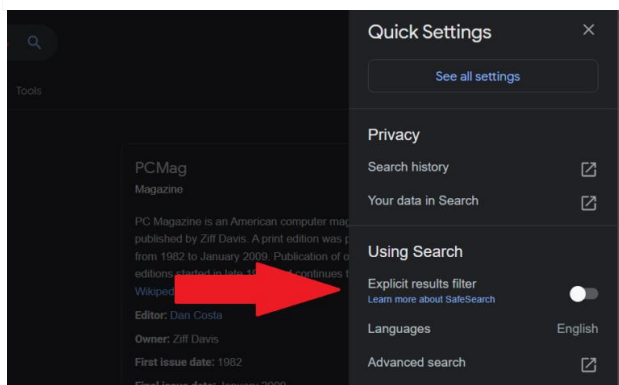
Tools

PCMag
Magazine

PC Magazine is an American computer mag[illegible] published by Ziff Davis. A print edition was p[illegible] from 1982 to January 2009. Publication of o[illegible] editions started in late 19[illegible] continues t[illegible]
Wikiped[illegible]

Editor: Dan Costa

Owner: Ziff Davis

First issue date: 1982

Final issue date: January 2009

Quick Settings
×
See all settings

Privacy
Search history
Your data in Search

Using Search
Explicit results filter
Learn more about SafeSearch
Languages English
Advanced search